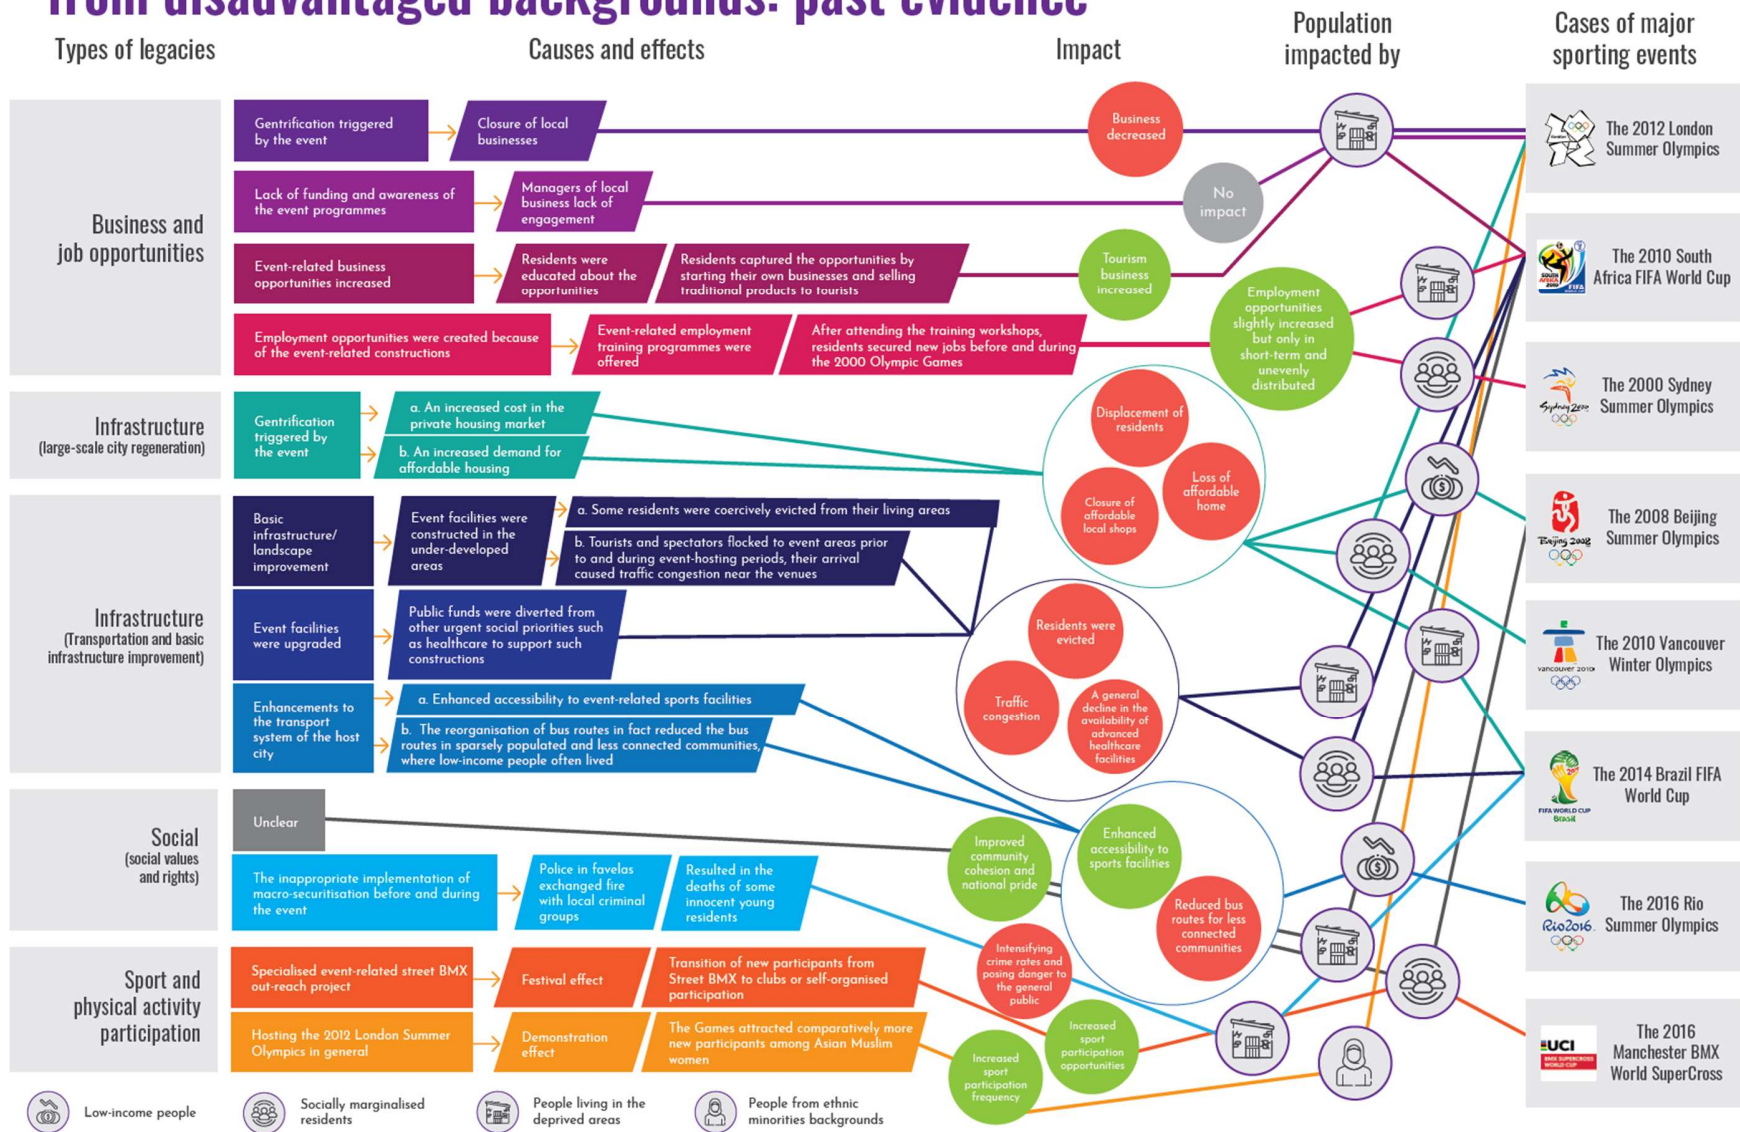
from disadvantaged backgrounds: past evidence

Types of legacies

Causes and effects

Impact

Population impacted by

Cases of major sporting events

Business and job opportunities

Gentrification triggered by the event

Closure of local businesses

Business decreased

Lack of funding and awareness of the event programmes

Managers of local business lack of engagement

No impact

Event-related business opportunities increased

Residents were educated about the opportunities

Residents captured the opportunities by starting their own businesses and selling traditional products to tourists

Tourism business increased

Employment opportunities were created because of the event-related constructions

Event-related employment training programmes were offered

After attending the training workshops, residents secured new jobs before and during the 2000 Olympic Games

Employment opportunities slightly increased but only in short-term and unevenly distributed

Infrastructure (large-scale city regeneration)

Gentrification triggered by the event

a. An increased cost in the private housing market

b. An increased demand for affordable housing

Displacement of residents

Loss of affordable home

Closure of affordable local shops

Infrastructure (Transportation and basic infrastructure improvement)

Basic infrastructure/ landscape improvement

Event facilities were constructed in the under-developed areas

a. Some residents were coercively evicted from their living areas

b. Tourists and spectators flocked to event areas prior to and during event-hosting periods, their arrival caused traffic congestion near the venues

Event facilities were upgraded

Public funds were diverted from other urgent social priorities such as healthcare to support such constructions

Residents were evicted

Traffic congestion

A general decline in the availability of advanced healthcare facilities

Enhancements to the transport system of the host city

a. Enhanced accessibility to event-related sports facilities

b. The reorganisation of bus routes in fact reduced the bus routes in sparsely populated and less connected communities, where low-income people often lived

Enhanced accessibility to sports facilities

Reduced bus routes for less connected communities

Social (social values and rights)

Unclear

Improved community cohesion and national pride

The inappropriate implementation of macro-securitisation before and during the event

Police in favelas exchanged fire with local criminal groups

Resulted in the deaths of some innocent young residents

Intensifying crime rates and posing danger to the general public

Sport and physical activity participation

Specialised event-related street BMX out-reach project

Festival effect

Transition of new participants from Street BMX to clubs or self-organised participation

Increased sport participation opportunities

Hosting the 2012 London Summer Olympics in general

Demonstration effect

The Games attracted comparatively more new participants among Asian Muslim women

Increased sport participation frequency

The 2012 London Summer Olympics

The 2010 South Africa FIFA World Cup

The 2000 Sydney Summer Olympics

The 2008 Beijing Summer Olympics

The 2010 Vancouver Winter Olympics

The 2014 Brazil FIFA World Cup

The 2016 Rio Summer Olympics

The 2016 Manchester BMX World SuperCross

Low-income people

Socially marginalised residents

People living in the deprived areas

People from ethnic minorities backgrounds